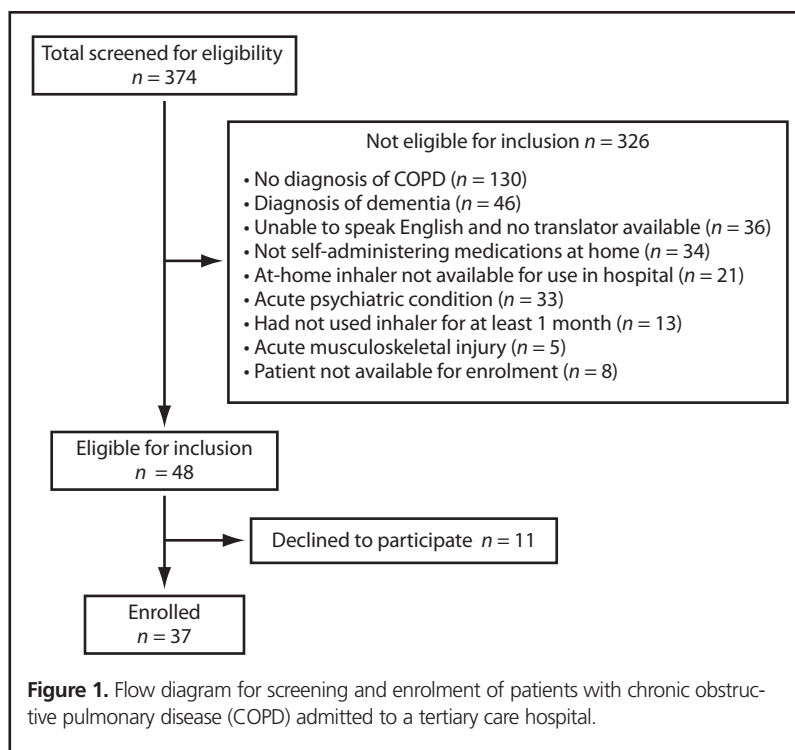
Total screened for eligibility
$n = 374$

Not eligible for inclusion $n = 326$

• No diagnosis of COPD ($n = 130$)
• Diagnosis of dementia ($n = 46$)
• Unable to speak English and no translator available ($n = 36$)
• Not self-administering medications at home ($n = 34$)
• At-home inhaler not available for use in hospital ($n = 21$)
• Acute psychiatric condition ($n = 33$)
• Had not used inhaler for at least 1 month ($n = 13$)
• Acute musculoskeletal injury ($n = 5$)
• Patient not available for enrolment ($n = 8$)

Eligible for inclusion
$n = 48$

Declined to participate $n = 11$

Enrolled
$n = 37$

**Figure 1.** Flow diagram for screening and enrolment of patients with chronic obstructive pulmonary disease (COPD) admitted to a tertiary care hospital.